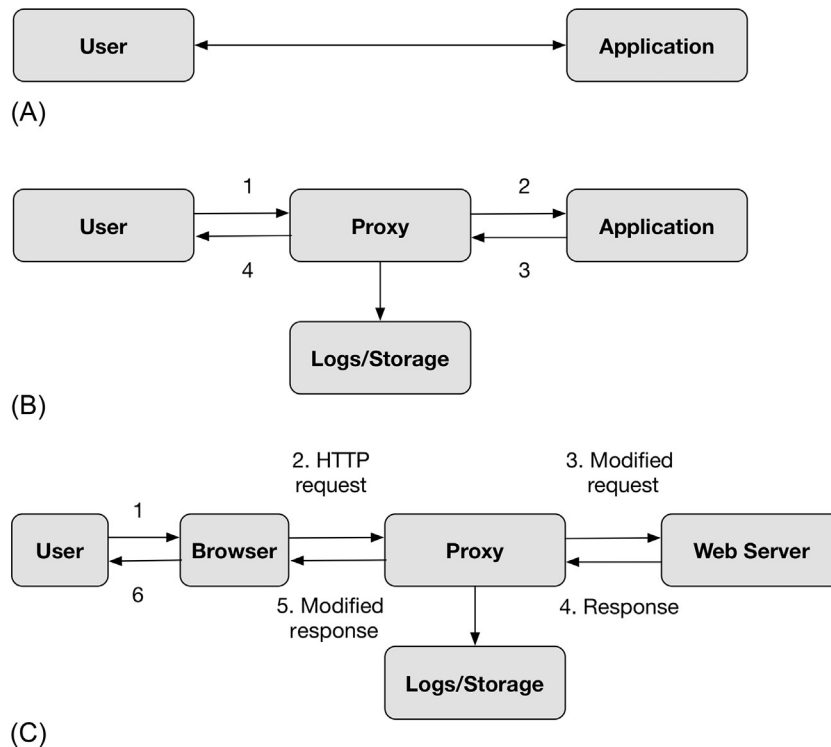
User

Application

(A)

1

2

User

Proxy

Application

4

3

Logs/Storage

(B)

2. HTTP request

3. Modified request

1

User

Browser

Proxy

Web Server

6

5. Modified response

4. Response

Logs/Storage

(C)